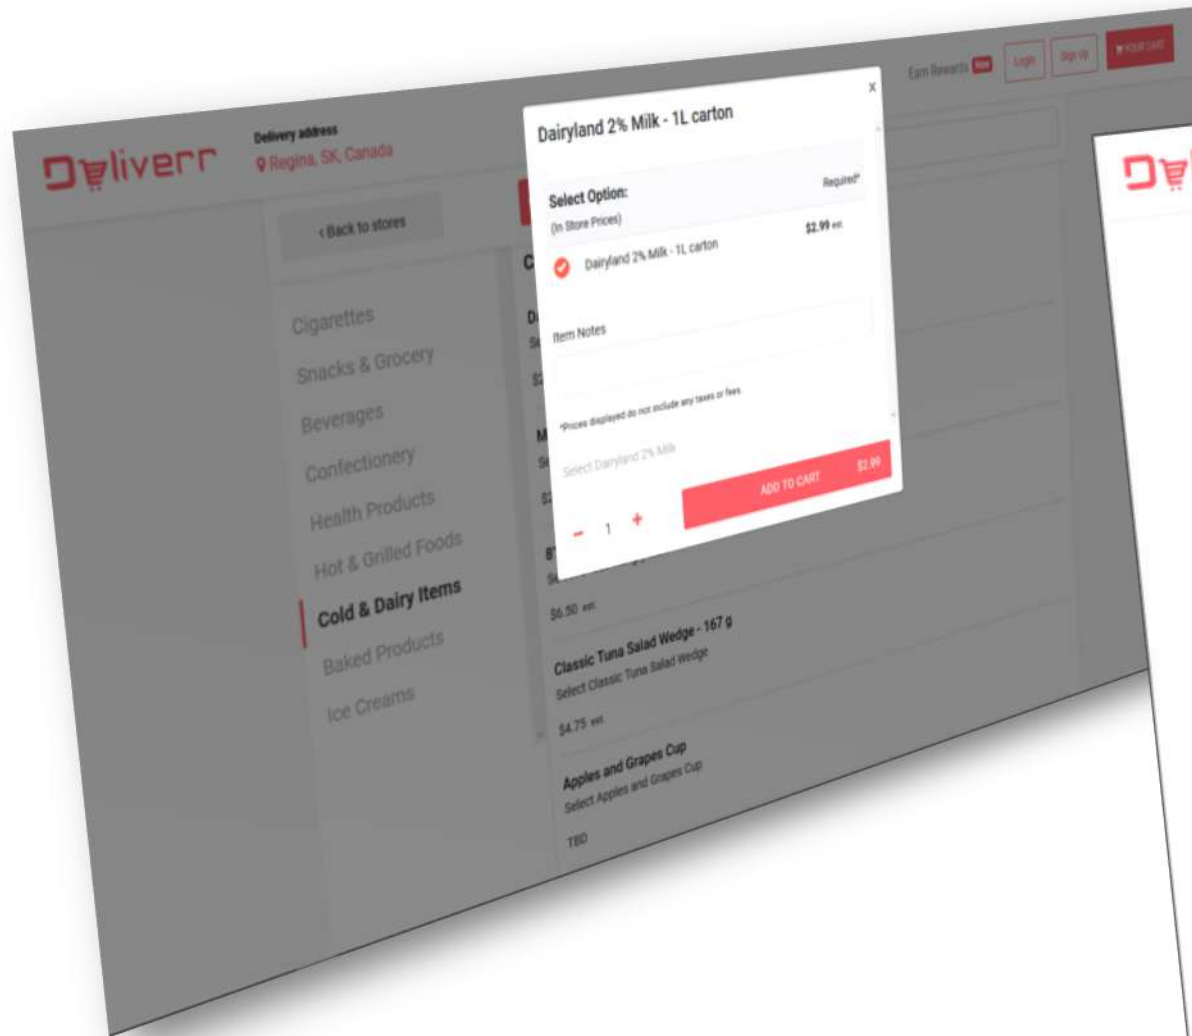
Deliverr

Delivery address
Regina, SK, Canada

Earn Rewards New
Login
Sign Up
YOUR CART

< Back to stores

Cigarettes
Snacks & Grocery
Beverages
Confectionery
Health Products
Hot & Grilled Foods
Cold & Dairy Items
Baked Products
Ice Creams

Dairyland 2% Milk - 1L carton
×

Select Option:
Required*
(In Store Prices)
Dairyland 2% Milk - 1L carton
$2.99 est.

Item Notes

*Prices displayed do not include any taxes or fees.

Select Dairyland 2% Milk

- 1 +
ADD TO CART
$2.99

$6.50 est.

Classic Tuna Salad Wedge - 167 g
Select Classic Tuna Salad Wedge
$4.75 est.

Apples and Grapes Cup
Select Apples and Grapes Cup
TBD

Deliverr